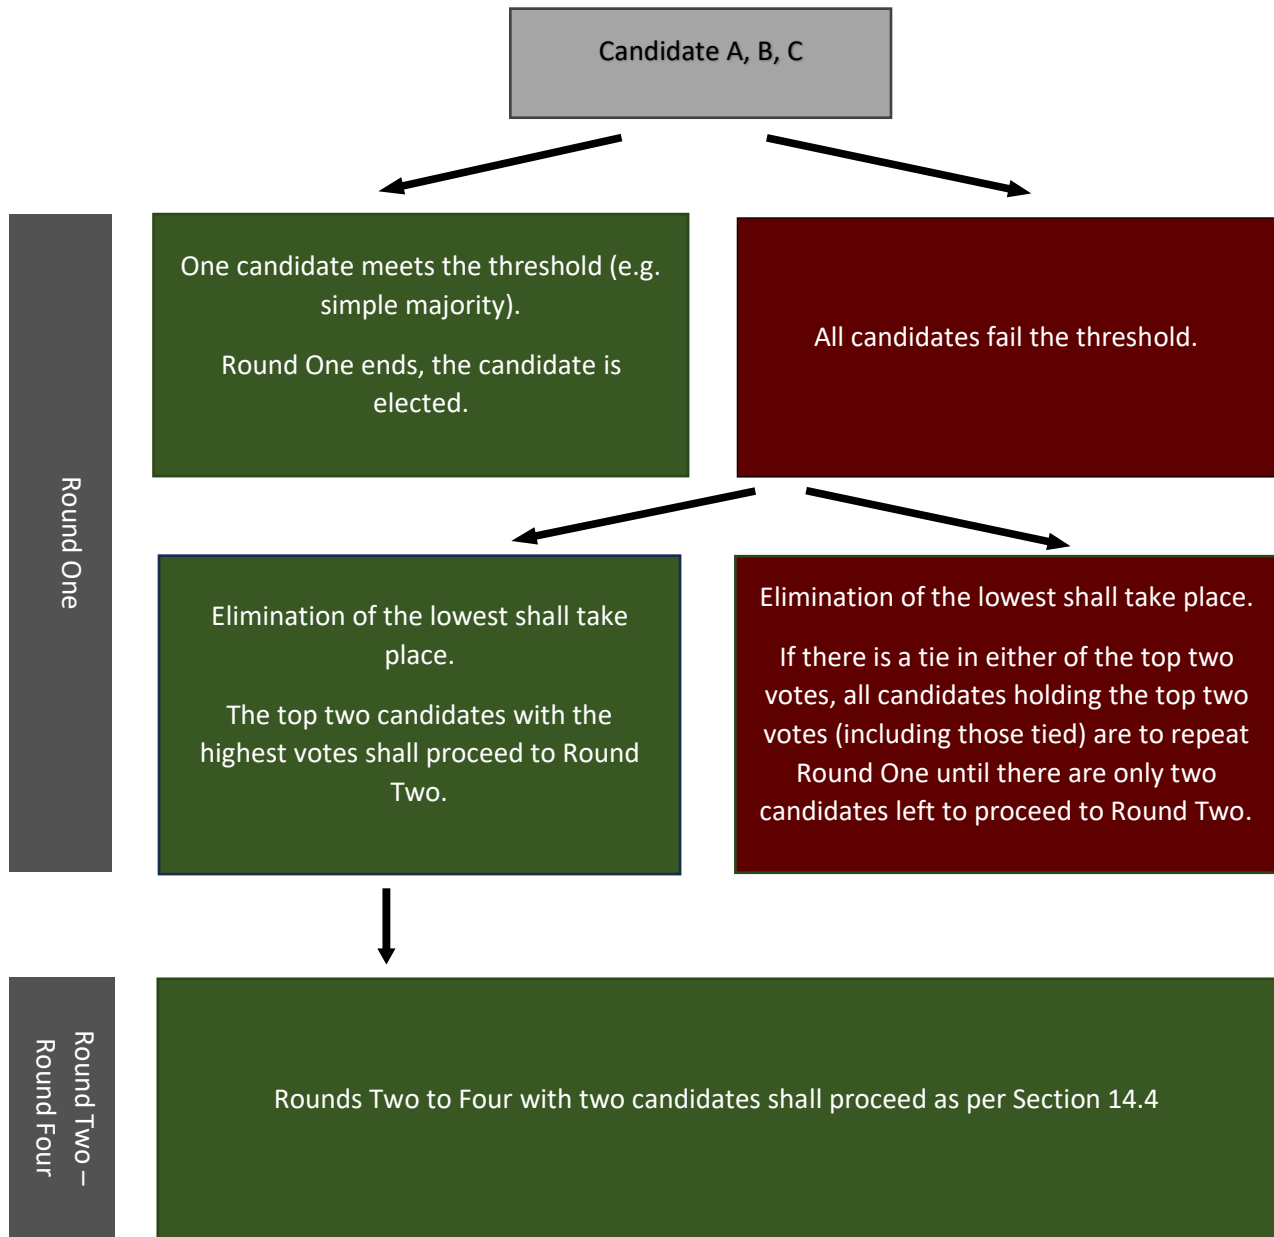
Candidate A, B, C

Round One

One candidate meets the threshold (e.g. simple majority).

Round One ends, the candidate is elected.

All candidates fail the threshold.

Elimination of the lowest shall take place.

The top two candidates with the highest votes shall proceed to Round Two.

Elimination of the lowest shall take place.

If there is a tie in either of the top two votes, all candidates holding the top two votes (including those tied) are to repeat Round One until there are only two candidates left to proceed to Round Two.

Round Two – Round Four

Rounds Two to Four with two candidates shall proceed as per Section 14.4